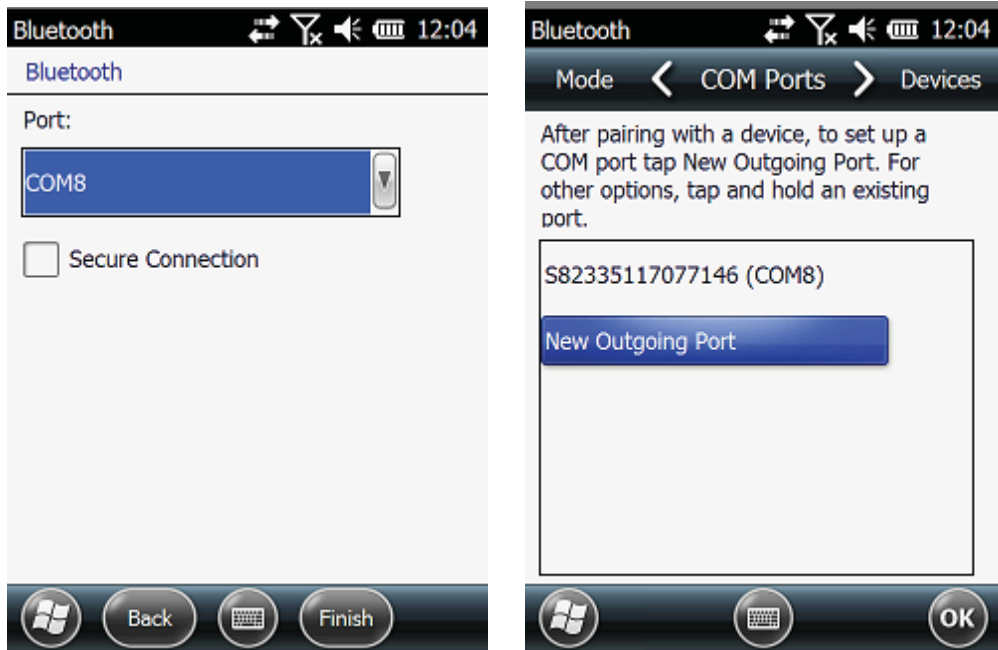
Bluetooth 12:04

Bluetooth

Port:

COM8

Secure Connection

Back Finish

Bluetooth 12:04

Mode COM Ports Devices

After pairing with a device, to set up a COM port tap New Outgoing Port. For other options, tap and hold an existing port.

S82335117077146 (COM8)

New Outgoing Port

OK